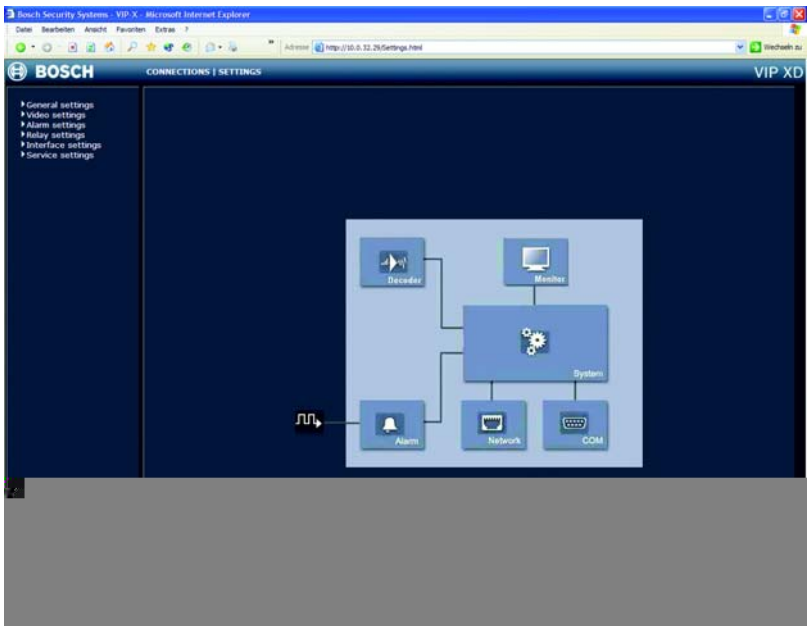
Bosch Security Systems - VIP-X - Microsoft Internet Explorer

Datei Bearbeiten Ansicht Favoriten Extras ?

Adresse http://10.0.32.29/Settings.html

Wechseln zu

BOSCH

CONNECTIONS | SETTINGS

VIP XD

General settings
Video settings
Alarm settings
Relay settings
Interface settings
Service settings

Decoder

Monitor

System

Alarm

Network

COM